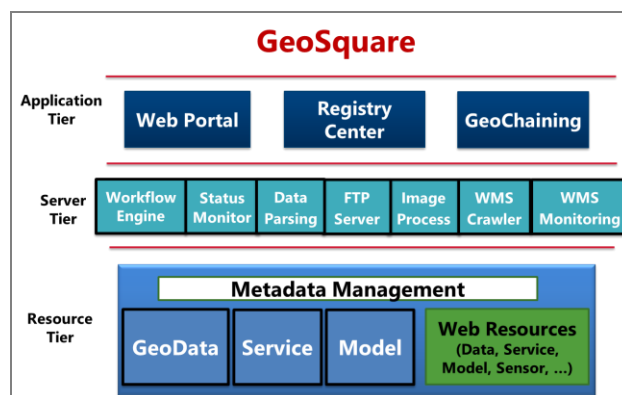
GeoSquare

Application Tier

Web Portal

Registry Center

GeoChaining

Server Tier

Workflow Engine

Status Monitor

Data Parsing

FTP Server

Image Process

WMS Crawler

WMS Monitoring

Resource Tier

Metadata Management

GeoData

Service

Model

Web Resources (Data, Service, Model, Sensor, ...)